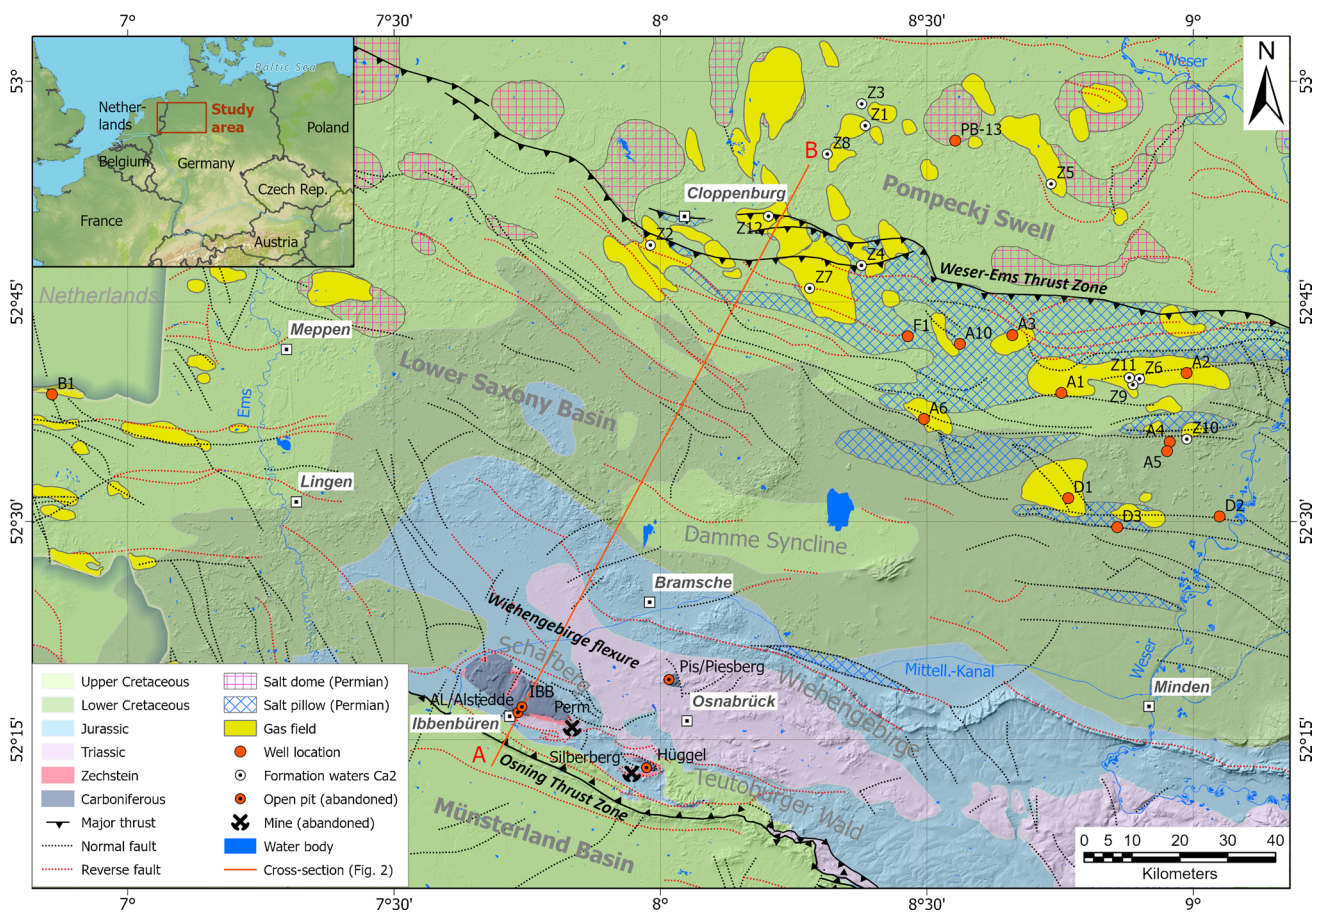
7° 7°30' 8° 8°30' 9°

53° 52°45' 52°30' 52°15'

Baltic Sea
Nether-lands
Study area
Poland
Belgium
Germany
Czech Rep.
France
Austria

N

Weser
Z3
Z1
PB-13
B
Z8
Z5
Cloppenburg
Pompeckj Swell
Z12
Z2
Z4
Weser-Ems Thrust Zone
Z7
Netherlands
Meppen
F1
A10
A3
Z11
Z6
A2
A1
Z9
B1
Lower Saxony Basin
Ems
A6
A4
Z10
A5
Lingen
D1
D3
D2
Damme Syncline
Bramsche
Wiehengebirge flexure
Schafberg
Pis/Piesberg
Mittell.-Kanal
Weser
Minden
AL/Alstedde
IBB
Perm
Osnabrück
Wiehengebirge
Ibbenbüren
A
Silberberg
Hüggel
Teutoburger Wald
Osning Thrust Zone
Münsterland Basin

Upper Cretaceous
Lower Cretaceous
Jurassic
Triassic
Zechstein
Carboniferous
Major thrust
Normal fault
Reverse fault
Salt dome (Permian)
Salt pillow (Permian)
Gas field
Well location
Formation waters Ca2
Open pit (abandoned)
Mine (abandoned)
Water body
Cross-section (Fig. 2)

0 5 10 20 30 40
Kilometers